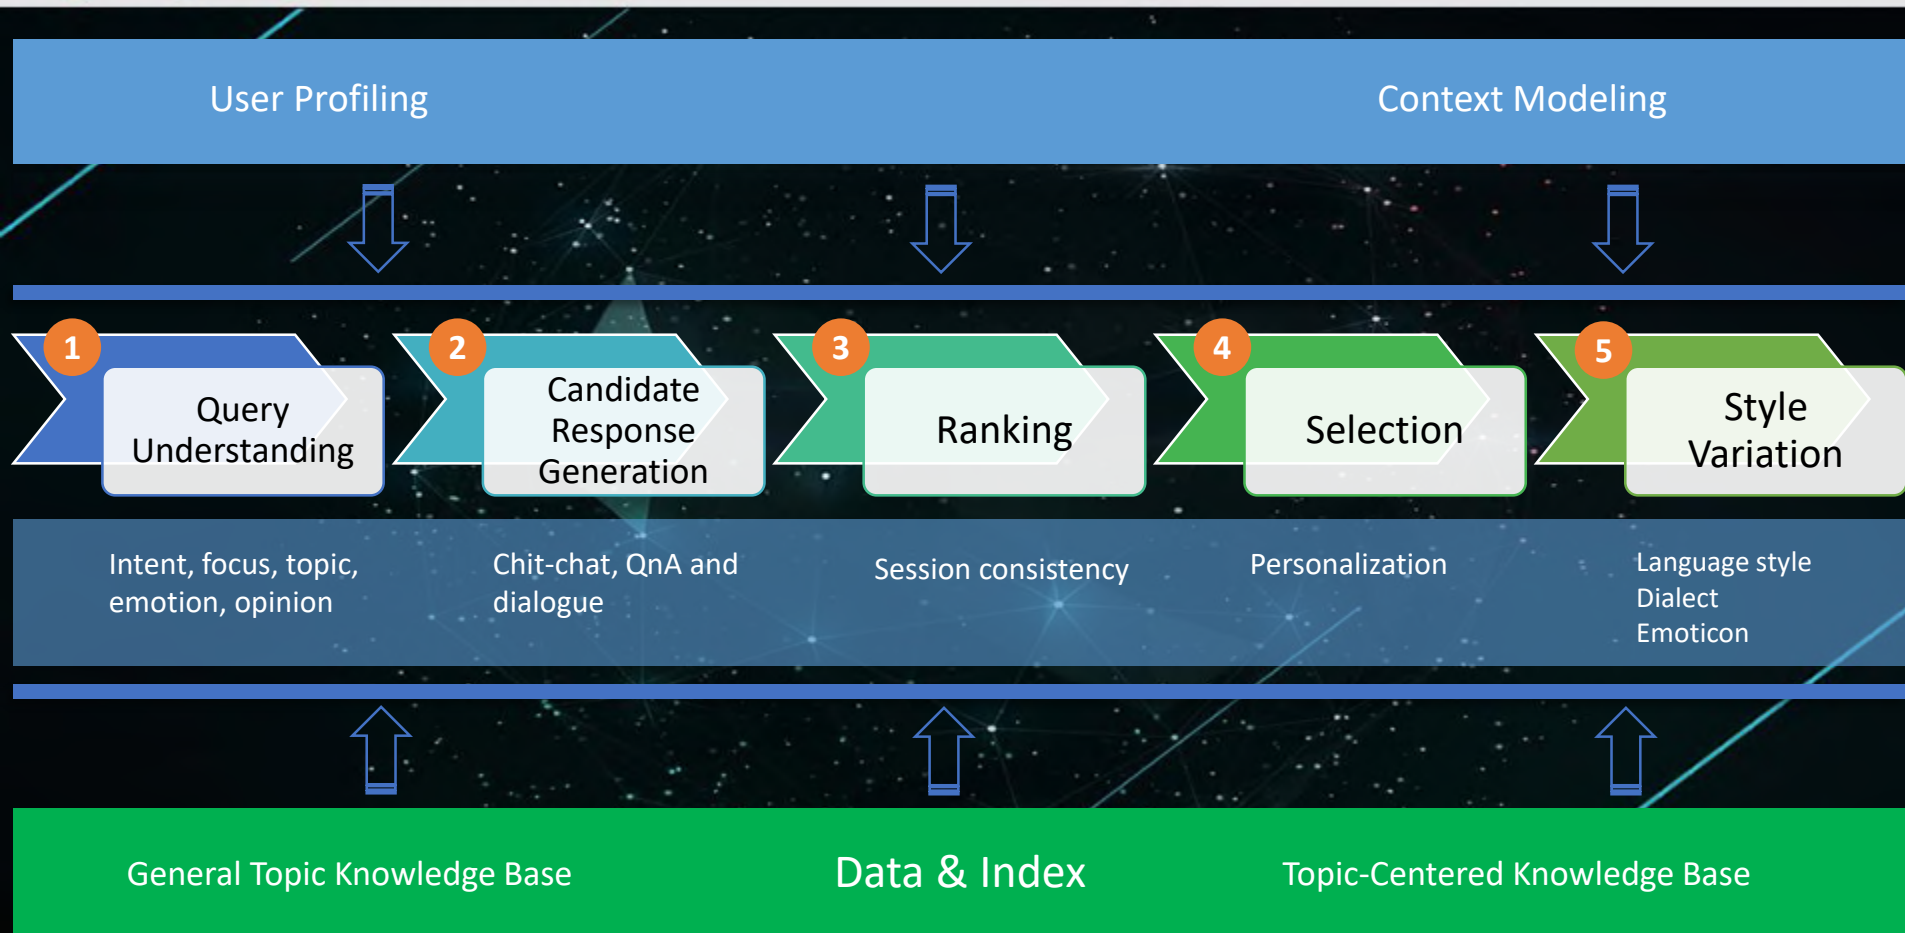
User Profiling

Context Modeling

1 Query Understanding

2 Candidate Response Generation

3 Ranking

4 Selection

5 Style Variation

Intent, focus, topic, emotion, opinion

Chit-chat, QnA and dialogue

Session consistency

Personalization

Language style
Dialect
Emoticon

General Topic Knowledge Base

Data & Index

Topic-Centered Knowledge Base